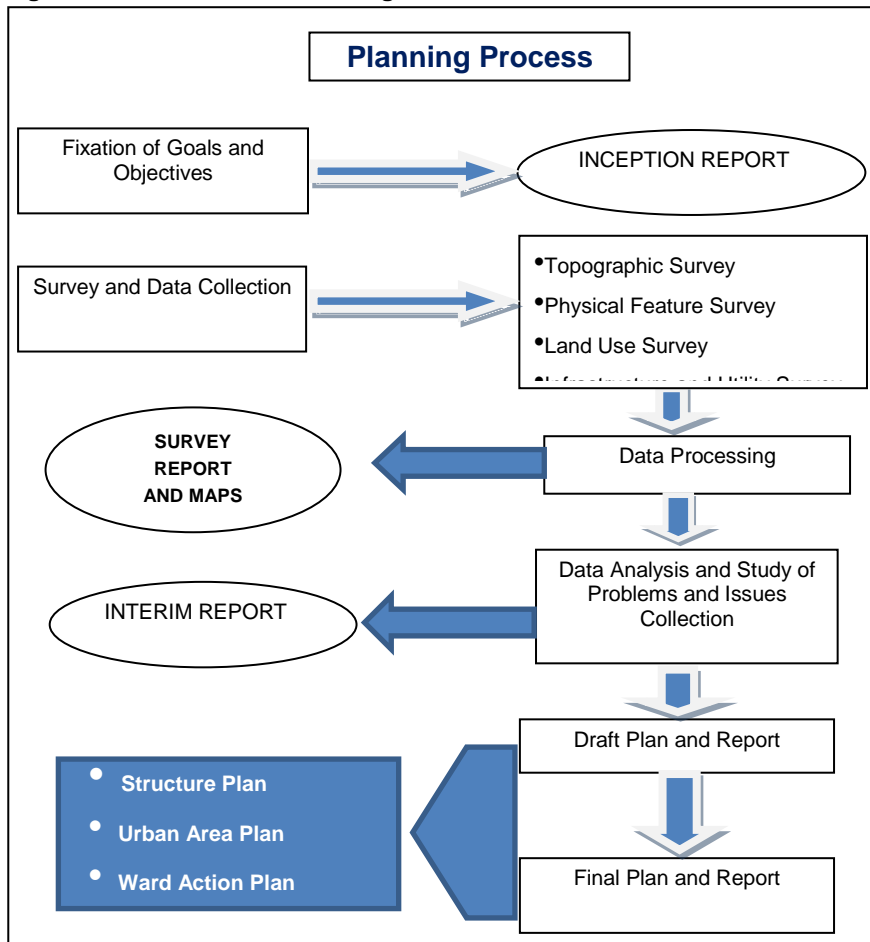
Planning Process

Fixation of Goals and Objectives

INCEPTION REPORT

Survey and Data Collection

- Topographic Survey
- Physical Feature Survey
- Land Use Survey
- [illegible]

SURVEY REPORT AND MAPS

Data Processing

INTERIM REPORT

Data Analysis and Study of Problems and Issues Collection

Draft Plan and Report

- Structure Plan
- Urban Area Plan
- Ward Action Plan

Final Plan and Report